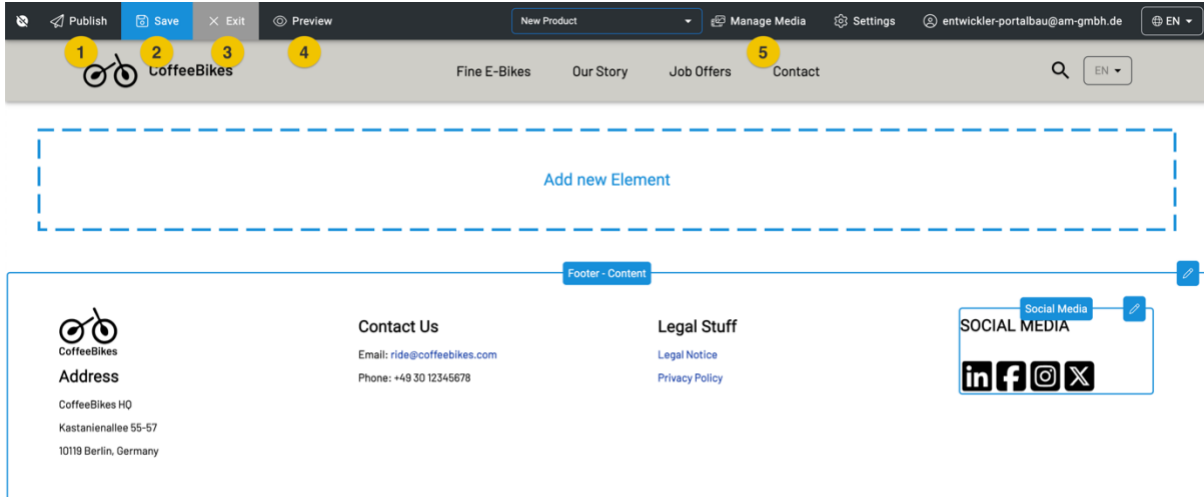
Publish Save Exit Preview New Product Manage Media Settings entwickler-portalbau@am-gmbh.de EN

1 2 3 4 5

CoffeeBikes

Fine E-Bikes Our Story Job Offers Contact

EN

Add new Element

Footer - Content

CoffeeBikes

Address

CoffeeBikes HQ

Kastanienallee 55-57

10119 Berlin, Germany

Contact Us

Email: ride@coffeebikes.com

Phone: +49 30 12345678

Legal Stuff

Legal Notice

Privacy Policy

Social Media

SOCIAL MEDIA